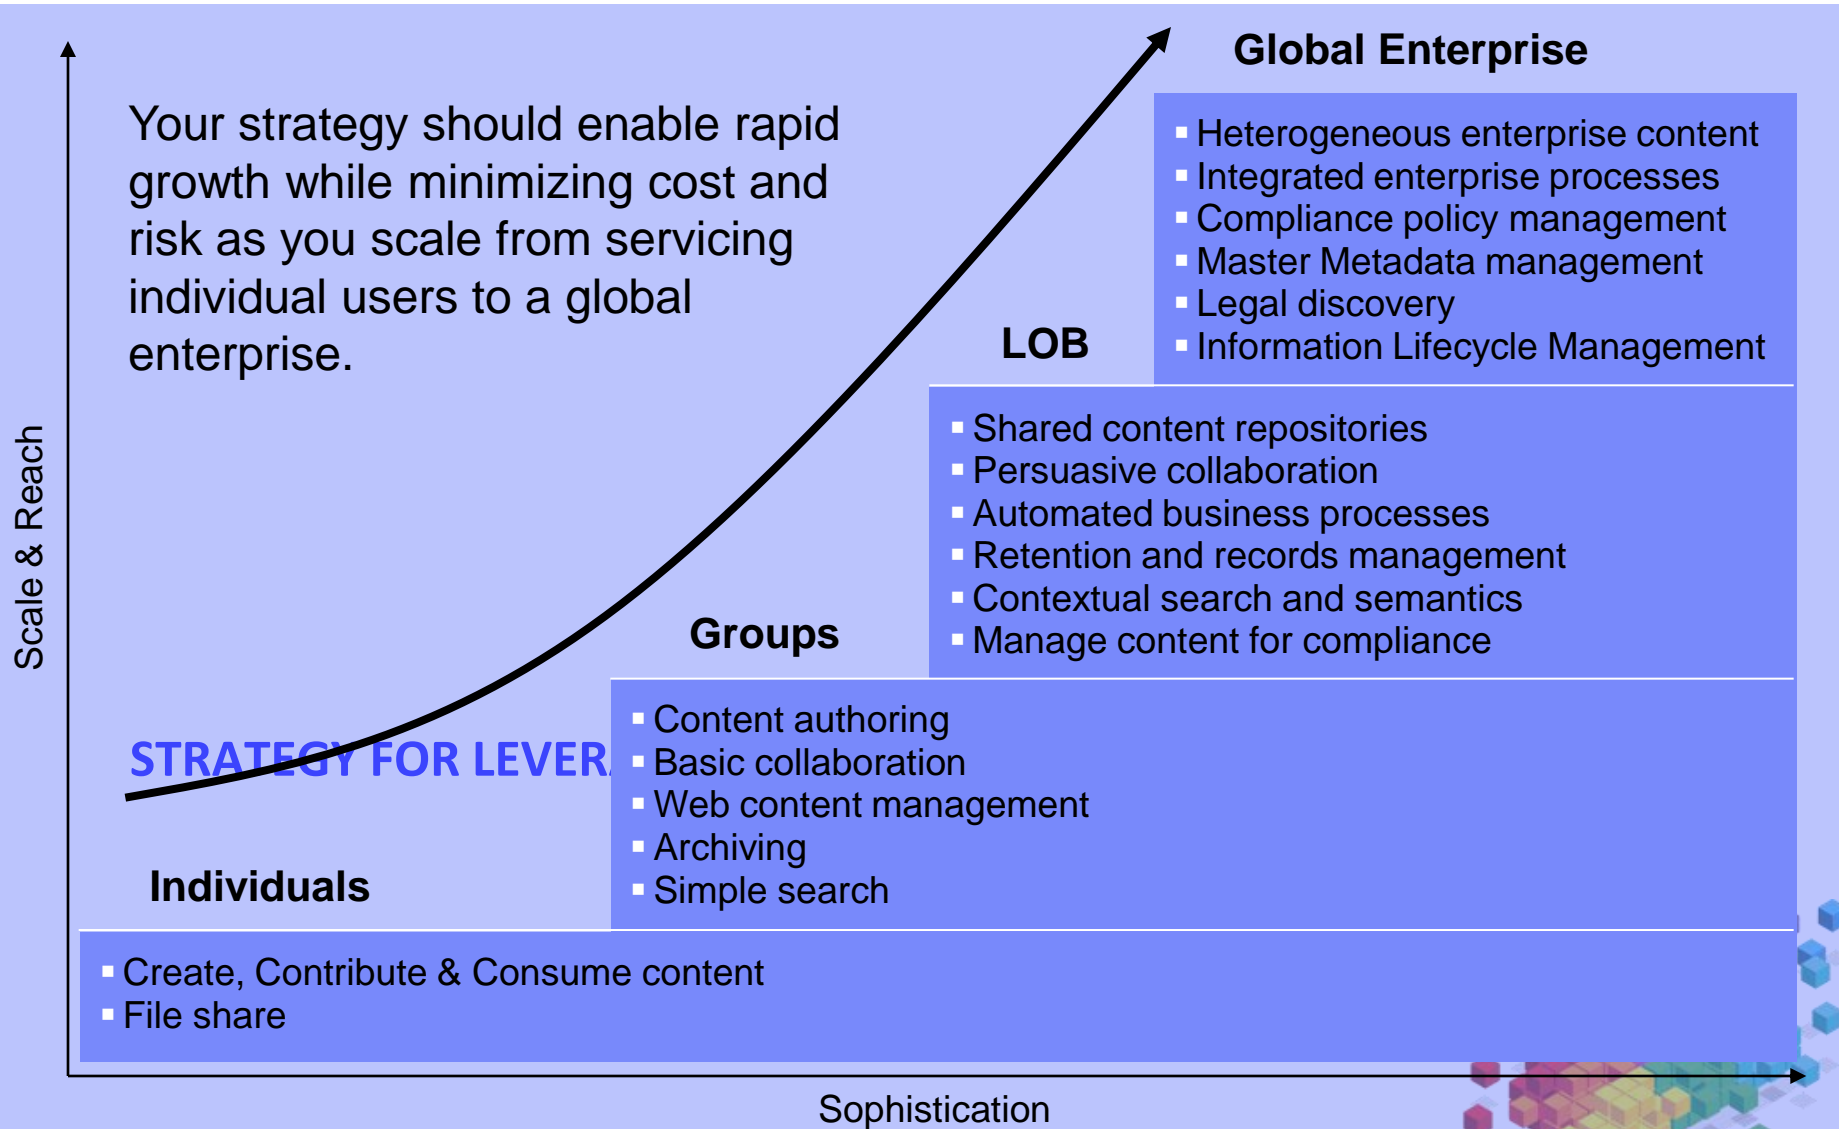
Global Enterprise

Your strategy should enable rapid growth while minimizing cost and risk as you scale from servicing individual users to a global enterprise.

- Heterogeneous enterprise content
- Integrated enterprise processes
- Compliance policy management
- Master Metadata management
- Legal discovery
- Information Lifecycle Management

LOB

- Shared content repositories
- Persuasive collaboration
- Automated business processes
- Retention and records management
- Contextual search and semantics
- Manage content for compliance

Groups

STRATEGY FOR LEVER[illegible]

- Content authoring
- Basic collaboration
- Web content management
- Archiving
- Simple search

Individuals

- Create, Contribute & Consume content
- File share

Scale & Reach

Sophistication